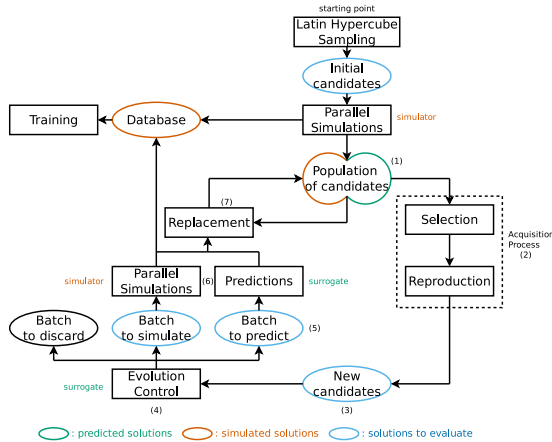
starting point

Latin Hypercube Sampling

Initial candidates

Parallel Simulations

simulator

Training

Database

Population of candidates

(1)

(7)

Replacement

Selection

Acquisition Process (2)

Reproduction

simulator

Parallel Simulations

(6)

Predictions

surrogate

Batch to discard

Batch to simulate

Batch to predict

(5)

surrogate

Evolution Control

New candidates

(4)

(3)

: predicted solutions

: simulated solutions

: solutions to evaluate